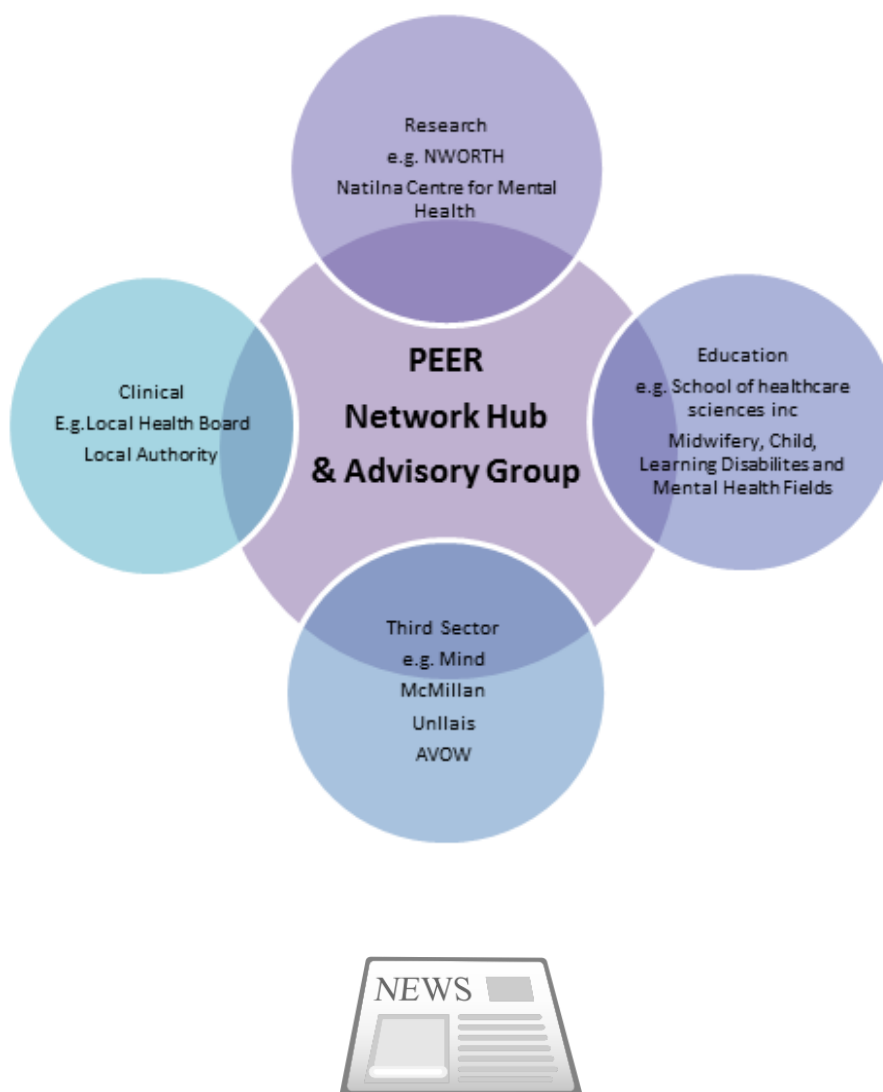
Research
e.g. NWORTH
Natilna Centre for Mental Health

Clinical
E.g.Local Health Board
Local Authority

PEER
Network Hub
& Advisory Group

Education
e.g. School of healthcare sciences inc
Midwifery, Child, Learning Disabilites and Mental Health Fields

Third Sector
e.g. Mind
McMillan
Unllais
AVOW

NEWS